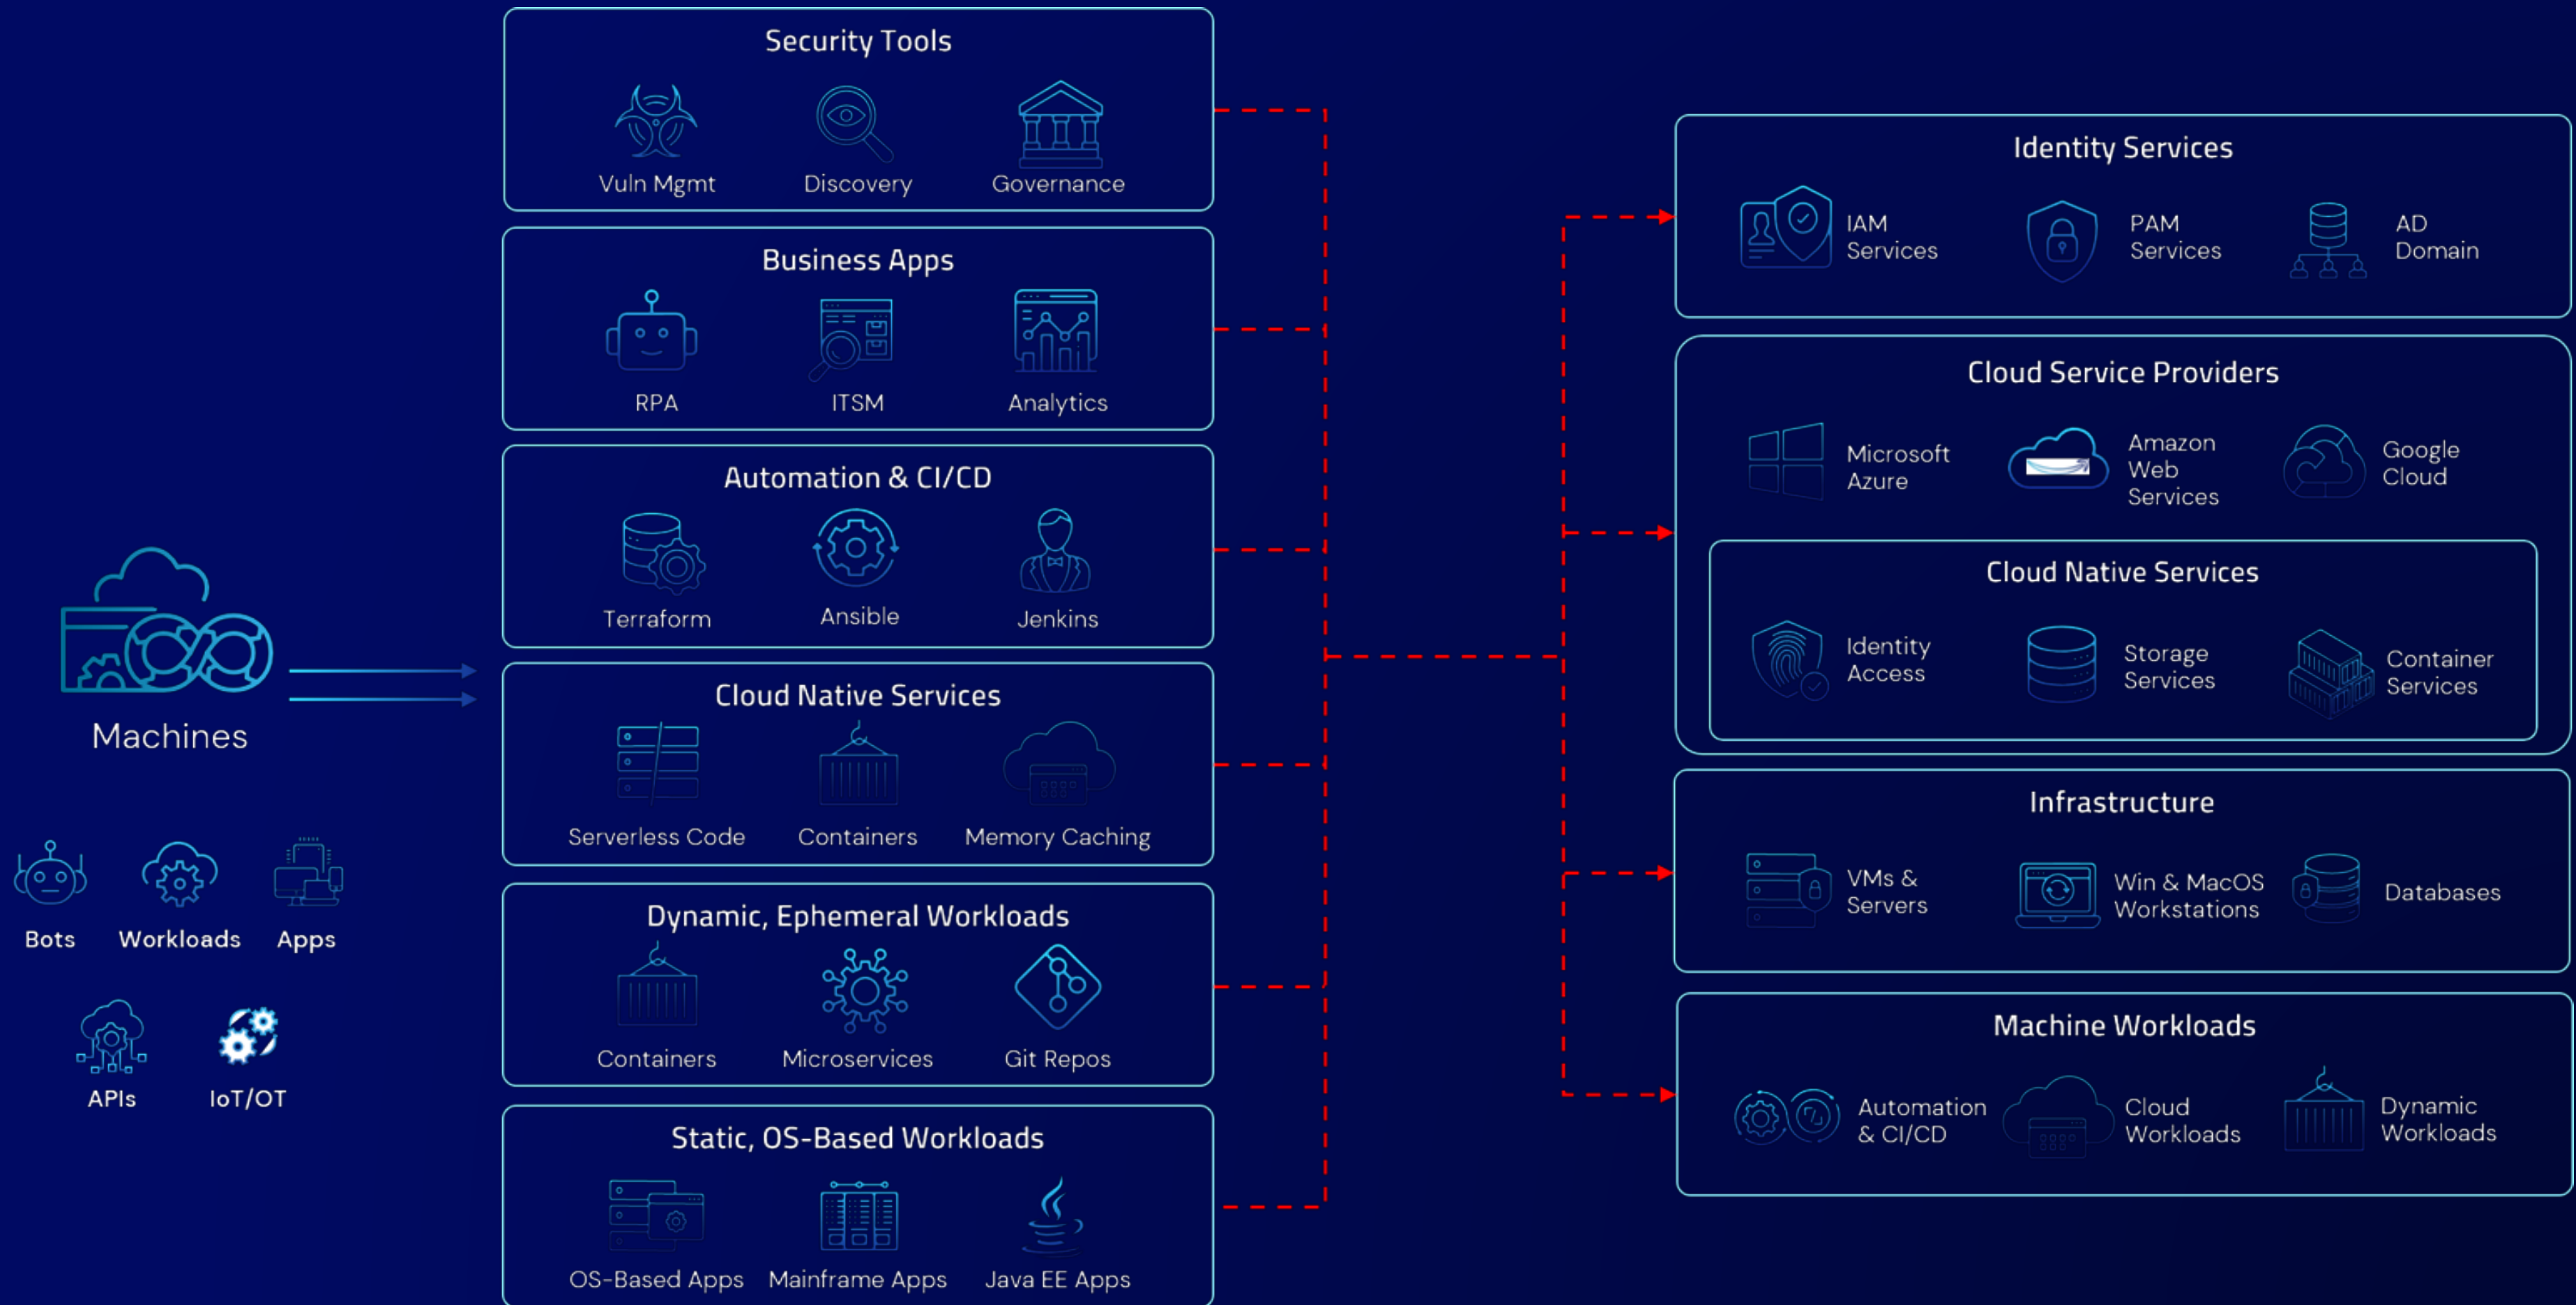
Machines

Bots Workloads Apps

APIs IoT/OT

Security Tools

Vuln Mgmt Discovery Governance

Business Apps

RPA ITSM Analytics

Automation & CI/CD

Terraform Ansible Jenkins

Cloud Native Services

Serverless Code Containers Memory Caching

Dynamic, Ephemeral Workloads

Containers Microservices Git Repos

Static, OS-Based Workloads

OS-Based Apps Mainframe Apps Java EE Apps

Identity Services

IAM Services PAM Services AD Domain

Cloud Service Providers

Microsoft Azure Amazon Web Services Google Cloud

Cloud Native Services

Identity Access Storage Services Container Services

Infrastructure

VMs & Servers Win & MacOS Workstations Databases

Machine Workloads

Automation & CI/CD Cloud Workloads Dynamic Workloads